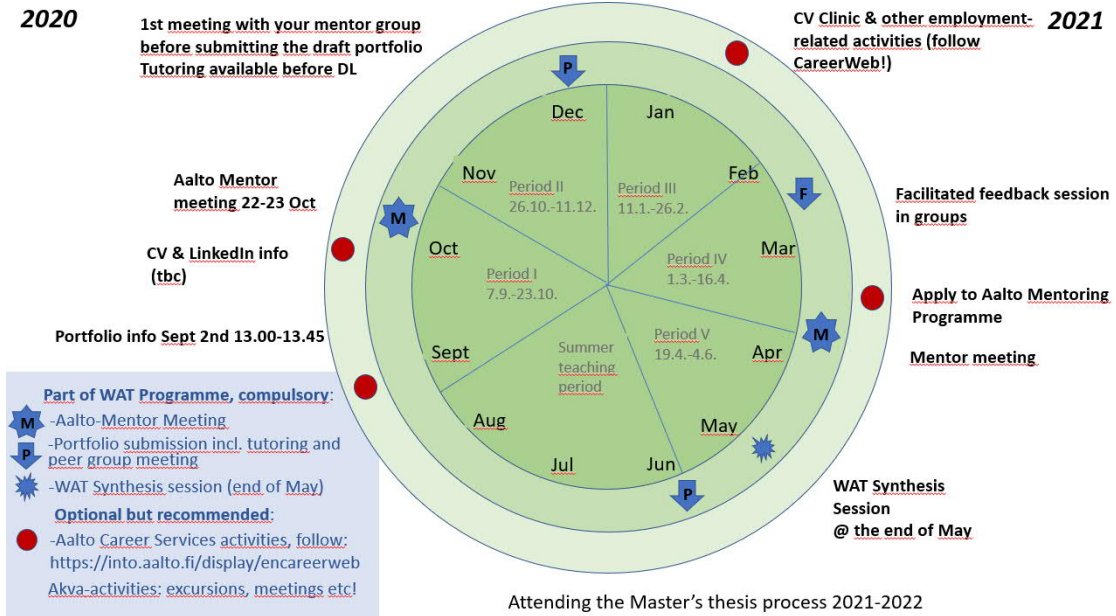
2020

1st meeting with your mentor group before submitting the draft portfolio
Tutoring available before DL

CV Clinic & other employment-related activities (follow CareerWeb!)

2021

P

Dec

Jan

Nov

Feb

Period II
26.10.-11.12.

Period III
11.1.-26.2.

F

Aalto Mentor meeting 22-23 Oct

M

Facilitated feedback session in groups

Oct

Mar

CV & LinkedIn info (tbc)

Period I
7.9.-23.10.

Period IV
1.3.-16.4.

Apply to Aalto Mentoring Programme

M

Portfolio info Sept 2nd 13.00-13.45

Summer teaching period

Period V
19.4.-4.6.

Sept

Apr

Mentor meeting

Part of WAT Programme, compulsory:

M -Aalto-Mentor Meeting

P -Portfolio submission incl. tutoring and peer group meeting

-WAT Synthesis session (end of May)

Optional but recommended:

-Aalto Career Services activities, follow: https://into.aalto.fi/display/encareerweb

Akva-activities: excursions, meetings etc!

Aug

May

Jul

Jun

P

WAT Synthesis Session @ the end of May

Attending the Master's thesis process 2021-2022